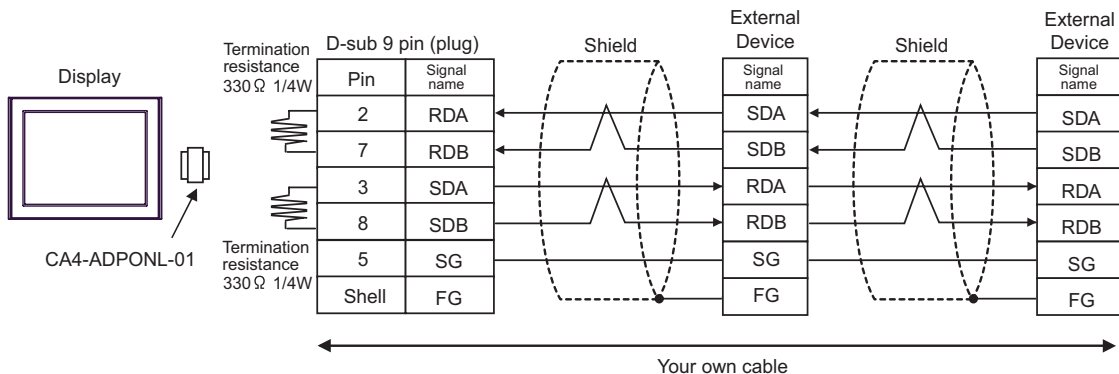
Display

CA4-ADPONL-01

Termination resistance 330Ω 1/4W

Termination resistance 330Ω 1/4W

D-sub 9 pin (plug)

| Pin | Signal name |
|---|---|
| 2 | RDA |
| 7 | RDB |
| 3 | SDA |
| 8 | SDB |
| 5 | SG |
| Shell | FG |

Shield

External Device

| Signal name |
|---|
| SDA |
| SDB |
| RDA |
| RDB |
| SG |
| FG |

Shield

External Device

| Signal name |
|---|
| SDA |
| SDB |
| RDA |
| RDB |
| SG |
| FG |

Your own cable